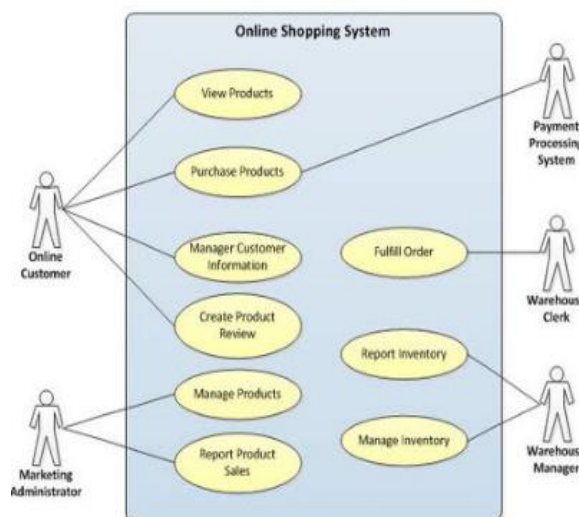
Online Shopping System

View Products

Purchase Products

Manager Customer Information

Create Product Review

Manage Products

Report Product Sales

Fulfill Order

Report Inventory

Manage Inventory

Online Customer

Marketing Administrator

Payment Processing System

Warehous Clerk

Warehous Manager